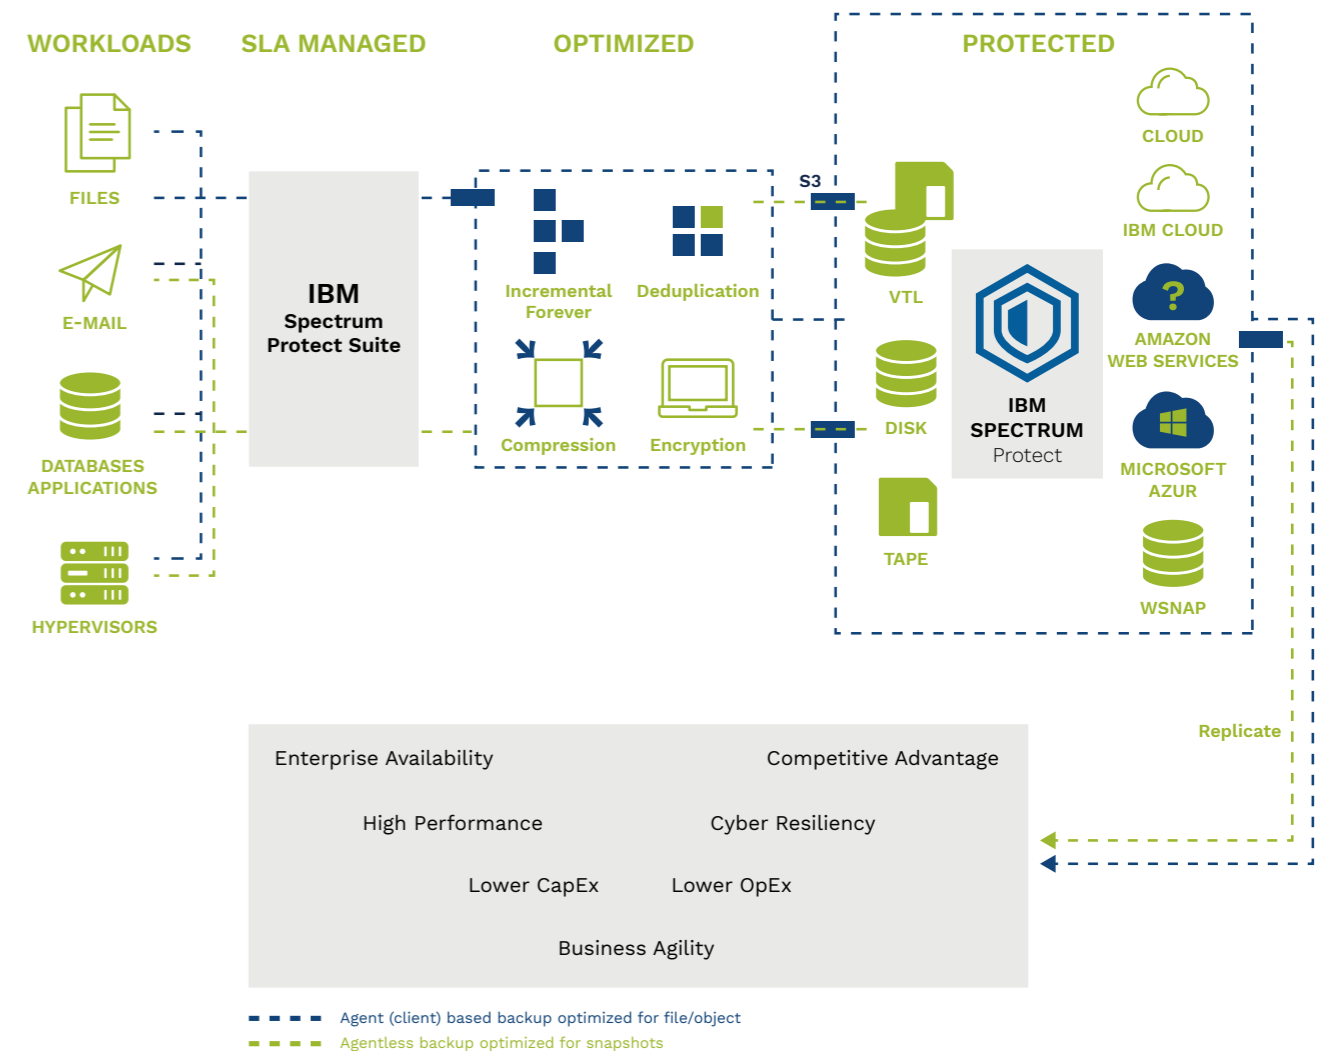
WORKLOADS SLA MANAGED OPTIMIZED PROTECTED

FILES

E-MAIL

DATABASES APPLICATIONS

HYPERVISORS

IBM Spectrum Protect Suite

Incremental Forever

Deduplication

Compression

Encryption

S3

VTL

DISK

TAPE

IBM SPECTRUM Protect

CLOUD

IBM CLOUD

AMAZON WEB SERVICES

MICROSOFT AZUR

WSNAP

Replicate

Enterprise Availability

Competitive Advantage

High Performance

Cyber Resiliency

Lower CapEx

Lower OpEx

Business Agility

Agent (client) based backup optimized for file/object

Agentless backup optimized for snapshots